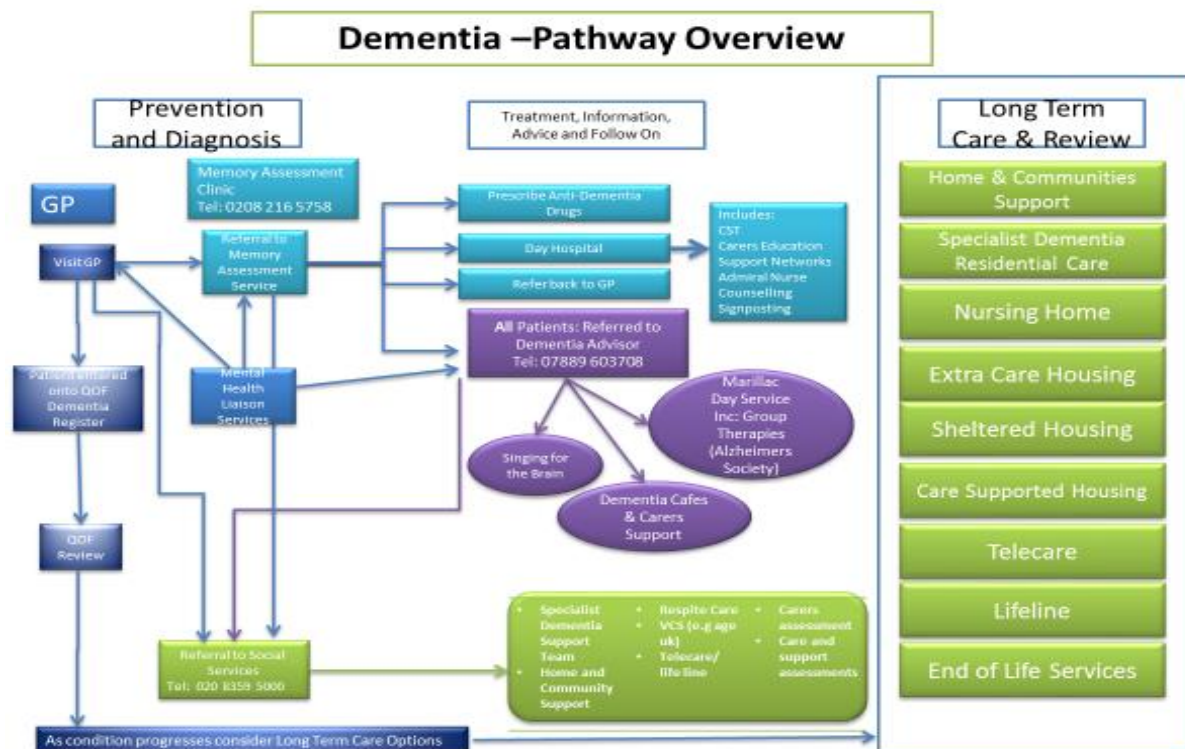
Dementia –Pathway Overview

Prevention and Diagnosis

Treatment, Information, Advice and Follow On

Long Term Care & Review

GP

Memory Assessment Clinic
Tel: 0208 216 5758

Visit GP

Referral to Memory Assessment Service

Prescribe Anti-Dementia Drugs

Day Hospital

Refer back to GP

Includes:
CST
Carers Education
Support Networks
Admiral Nurse
Counselling
Signposting

Patient entered onto QOF Dementia Register

Mental Health Liaison Services

All Patients: Referred to Dementia Advisor
Tel: 07889 603708

Marillac Day Service Inc: Group Therapies (Alzheimers Society)

Singing for the Brain

Dementia Cafes & Carers Support

QOF Review

Referral to Social Services
Tel: 020 8359 5000

- Specialist Dementia Support Team
- Home and Community Support
- Respite Care
- VCS (e.g age uk)
- Telecare/ life line
- Carers assessment
- Care and support assessments

As condition progresses consider Long Term Care Options

Home & Communities Support

Specialist Dementia Residential Care

Nursing Home

Extra Care Housing

Sheltered Housing

Care Supported Housing

Telecare

Lifeline

End of Life Services